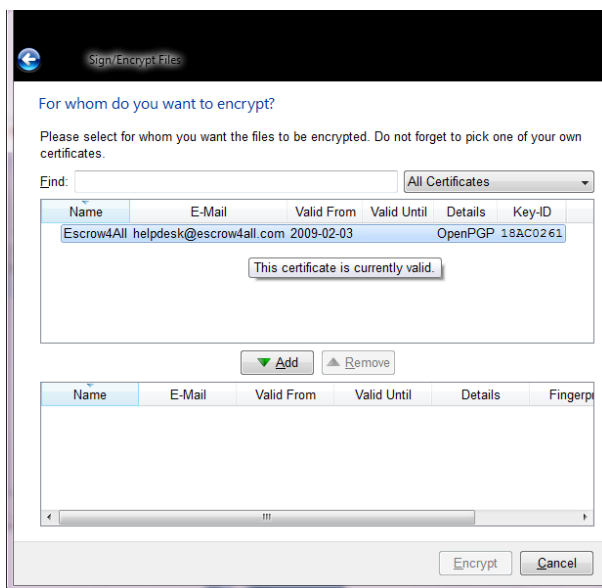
Sign/Encrypt Files

For whom do you want to encrypt?

Please select for whom you want the files to be encrypted. Do not forget to pick one of your own certificates.

Find: All Certificates

| Name | E-Mail | Valid From | Valid Until | Details | Key-ID |
|---|---|---|---|---|---|
| Escrow4All | helpdesk@escrow4all.com | 2009-02-03 | | OpenPGP | 18AC0261 |

This certificate is currently valid.

Add Remove

| Name | E-Mail | Valid From | Valid Until | Details | Fingerpr |
|---|---|---|---|---|---|

Encrypt Cancel